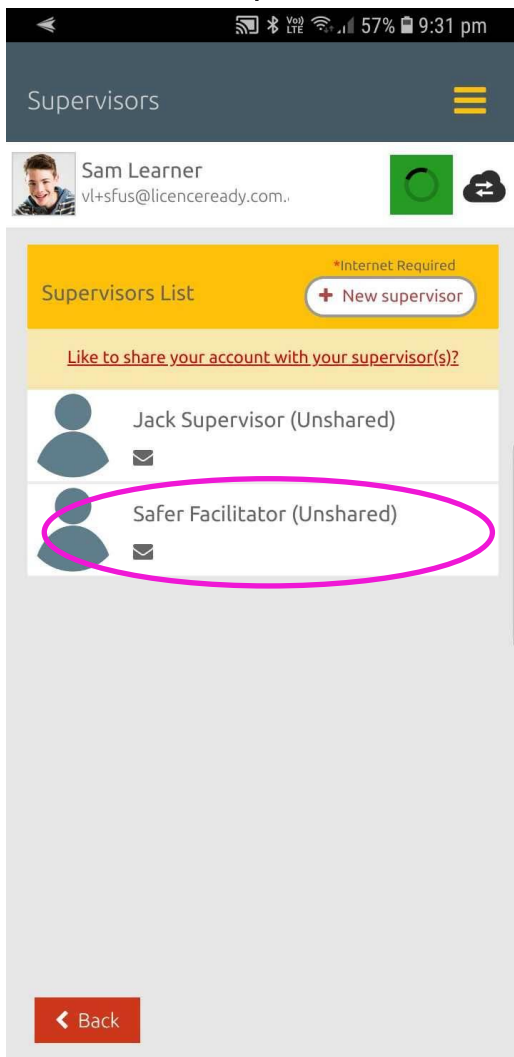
Vo) LTE 57% 9:31 pm

Supervisors

Sam Learner
vl+sfus@licenceready.com.

*Internet Required
Supervisors List
+ New supervisor

Like to share your account with your supervisor(s)?

Jack Supervisor (Unshared)

Safer Facilitator (Unshared)

Back